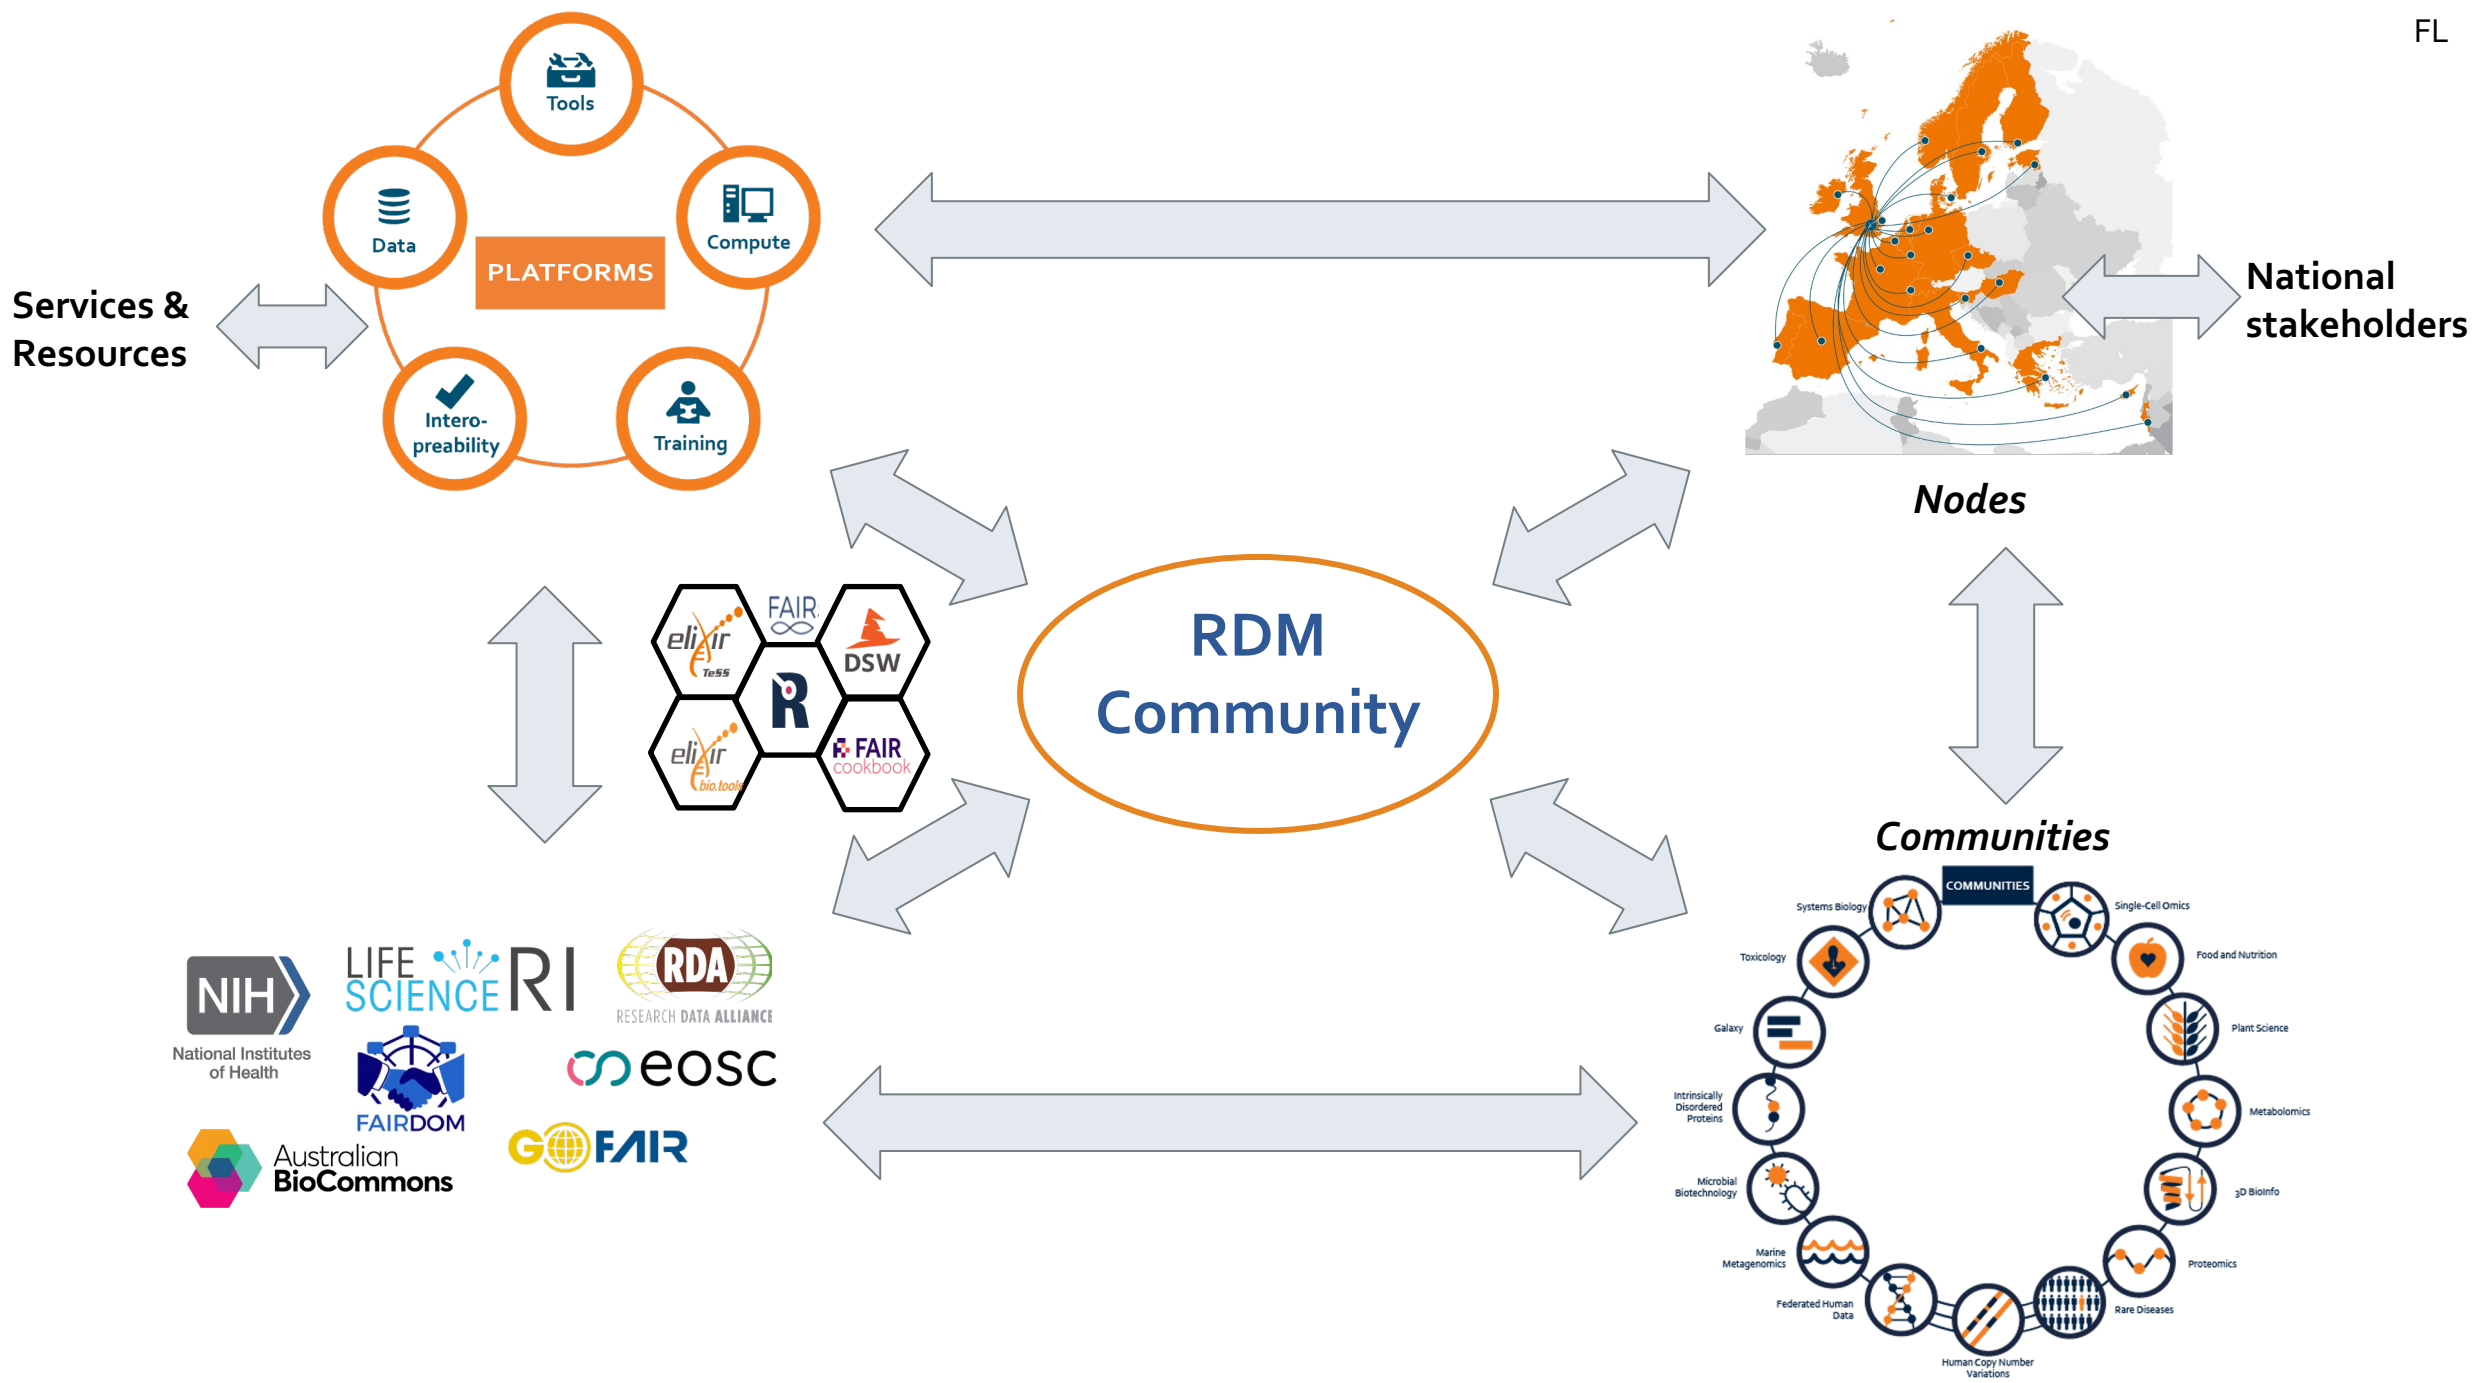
FL

Tools

Data

Compute

PLATFORMS

Services & Resources

Intero-preability

Training

National stakeholders

Nodes

elixir TeSS

FAIR

DSW

R

elixir bio.tools

FAIR cookbook

RDM Community

Communities

COMMUNITIES

Systems Biology

Single-Cell Omics

Toxicology

Food and Nutrition

Galaxy

Plant Science

Intrinsically Disordered Proteins

Metabolomics

Microbial Biotechnology

3D BioInfo

Marine Metagenomics

Proteomics

Federated Human Data

Rare Diseases

Human Copy Number Variations

NIH

National Institutes of Health

LIFE SCIENCE RI

RDA

RESEARCH DATA ALLIANCE

eosc

FAIRDOM

Australian BioCommons

GO FAIR